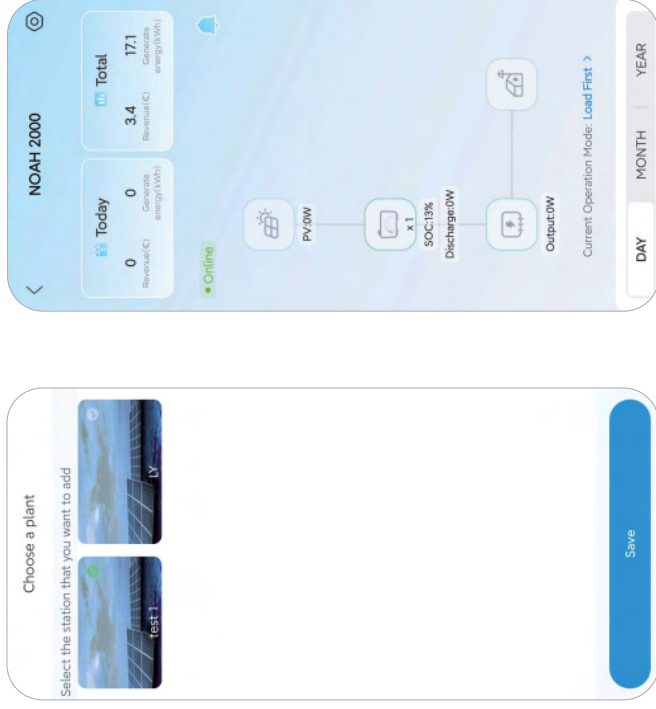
Choose a plant

Select the station that you want to add

Test 1

LY

Save

NOAH 2000

Today

0
Revenue(€)

0
Generate energy(kWh)

Total

3.4
Revenue(€)

17.1
Generate energy(kWh)

Online

PV:0W

x 1

SOC:13%

Discharge:0W

Output:0W

Current Operation Mode: Load First >

DAY

MONTH

YEAR